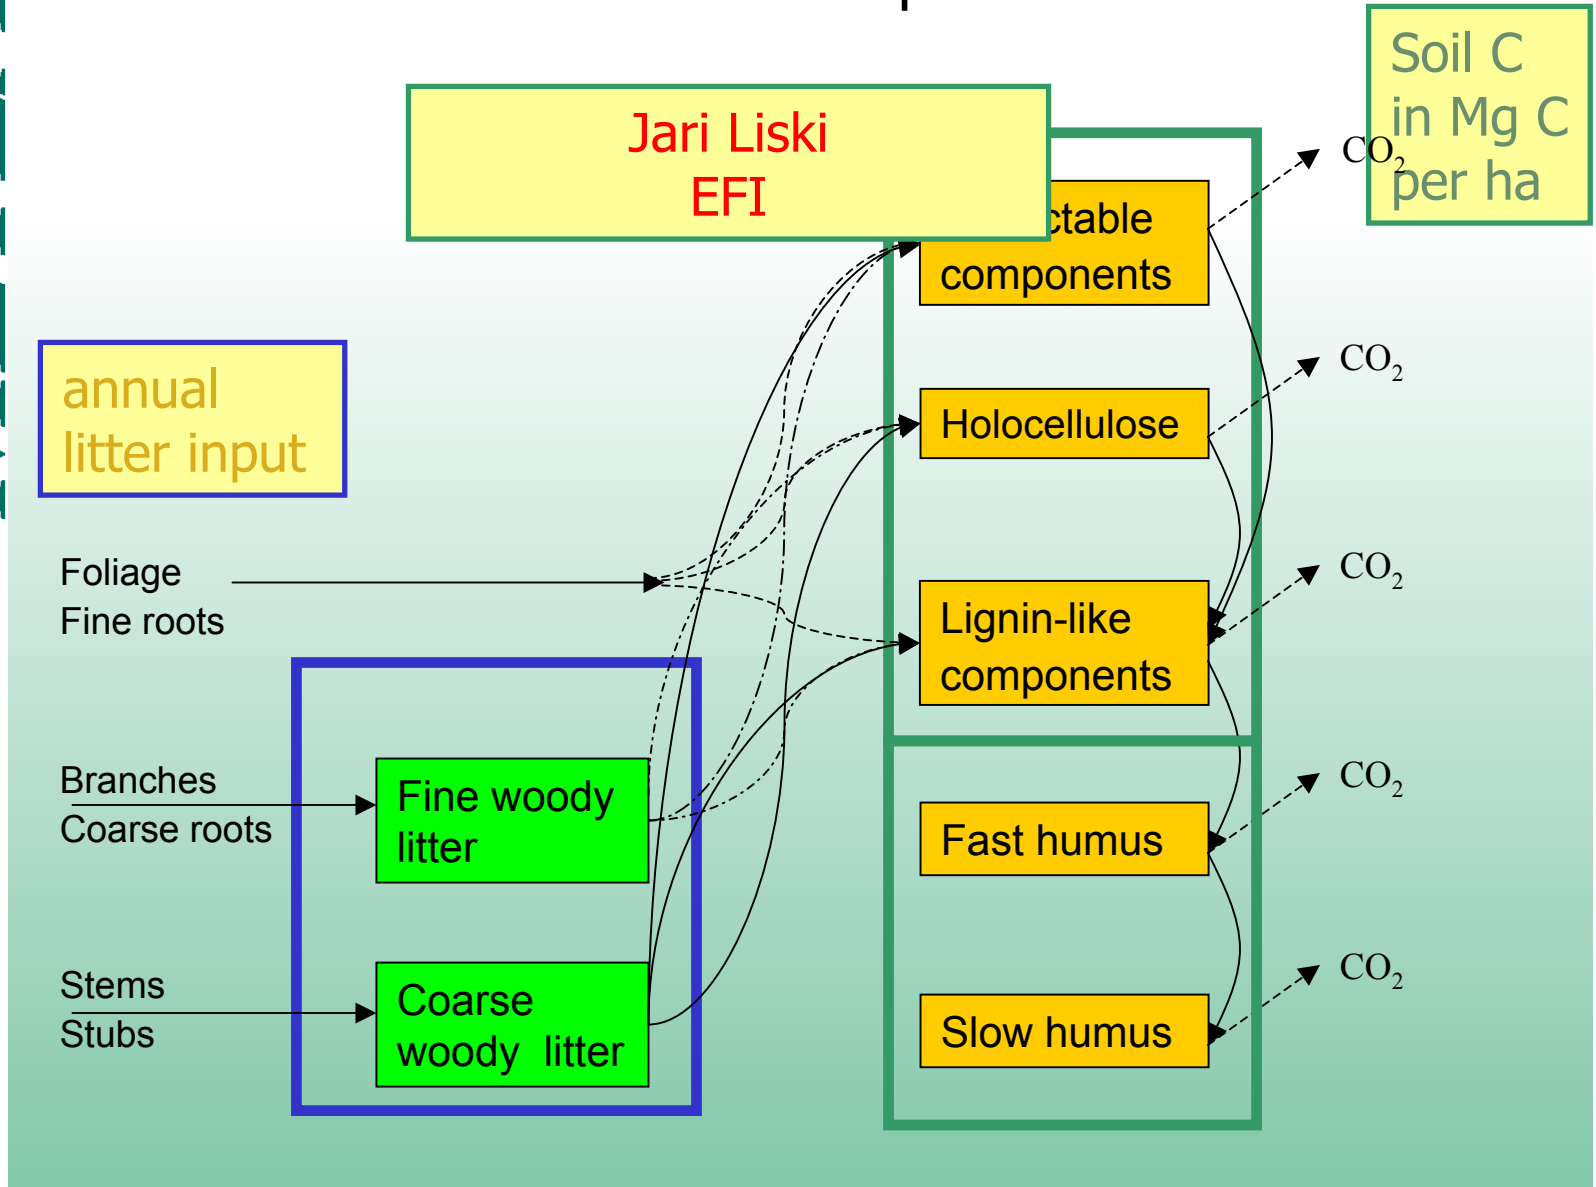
Jari Liski
EFI

Soil C
in Mg C
per ha

annual
litter input

Foliage
Fine roots

Branches
Coarse roots

Stems
Stubs

Fine woody litter

Coarse woody litter

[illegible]ctable components

Holocellulose

Lignin-like components

Fast humus

Slow humus

$CO_2$

$CO_2$

$CO_2$

$CO_2$

$CO_2$